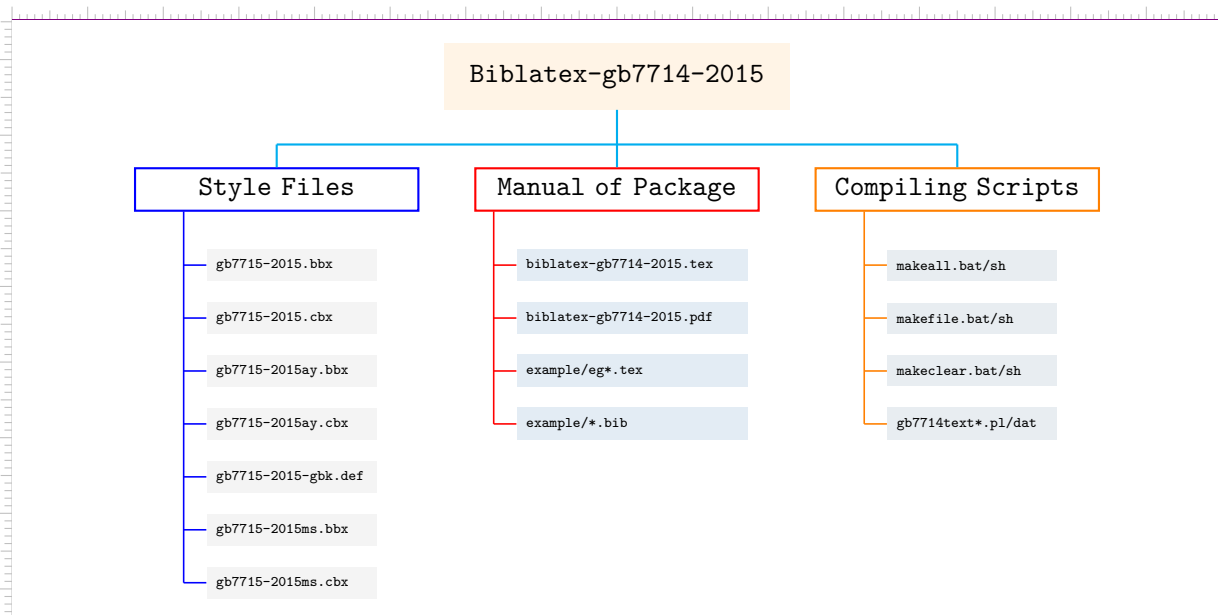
Biblatex-gb7714-2015

Style Files

gb7715-2015.bbx

gb7715-2015.cbx

gb7715-2015ay.bbx

gb7715-2015ay.cbx

gb7715-2015-gbk.def

gb7715-2015ms.bbx

gb7715-2015ms.cbx

Manual of Package

biblatex-gb7714-2015.tex

biblatex-gb7714-2015.pdf

example/eg*.tex

example/*.bib

Compiling Scripts

makeall.bat/sh

makefile.bat/sh

makeclear.bat/sh

gb7714text*.pl/dat